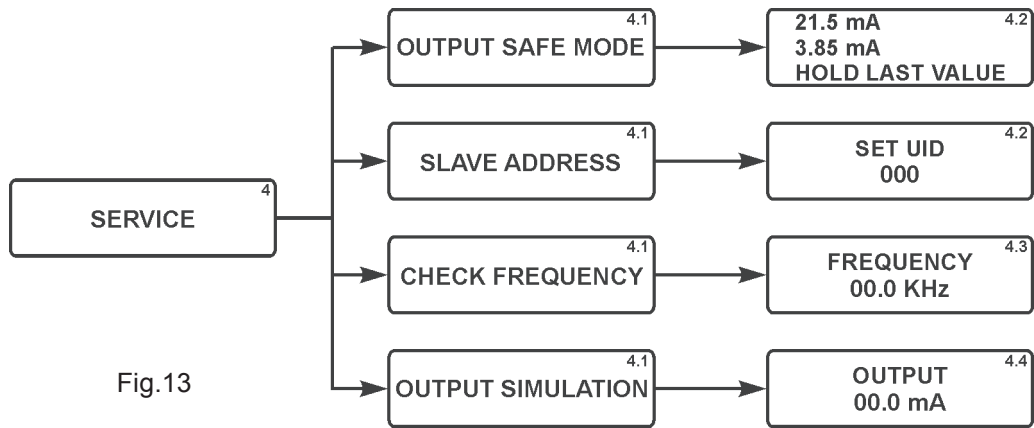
SERVICE 4

OUTPUT SAFE MODE 4.1

21.5 mA
3.85 mA
HOLD LAST VALUE 4.2

SLAVE ADDRESS 4.1

SET UID
000 4.2

CHECK FREQUENCY 4.1

FREQUENCY
00.0 KHz 4.3

OUTPUT SIMULATION 4.1

OUTPUT
00.0 mA 4.4

Fig.13